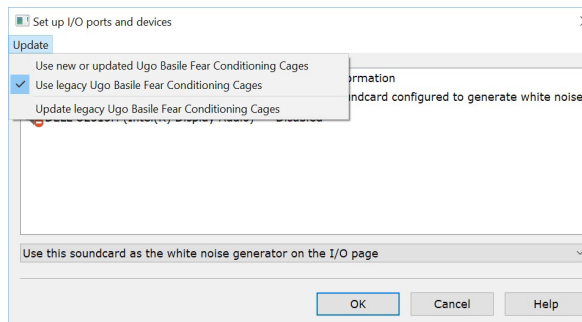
Set up I/O ports and devices

Update

Use new or updated Ugo Basile Fear Conditioning Cages
✓ Use legacy Ugo Basile Fear Conditioning Cages
Update legacy Ugo Basile Fear Conditioning Cages

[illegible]ormation
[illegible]ndcard configured to generate white noise

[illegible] (Intel(R) Display Audio) — Disabled

Use this soundcard as the white noise generator on the I/O page

OK Cancel Help